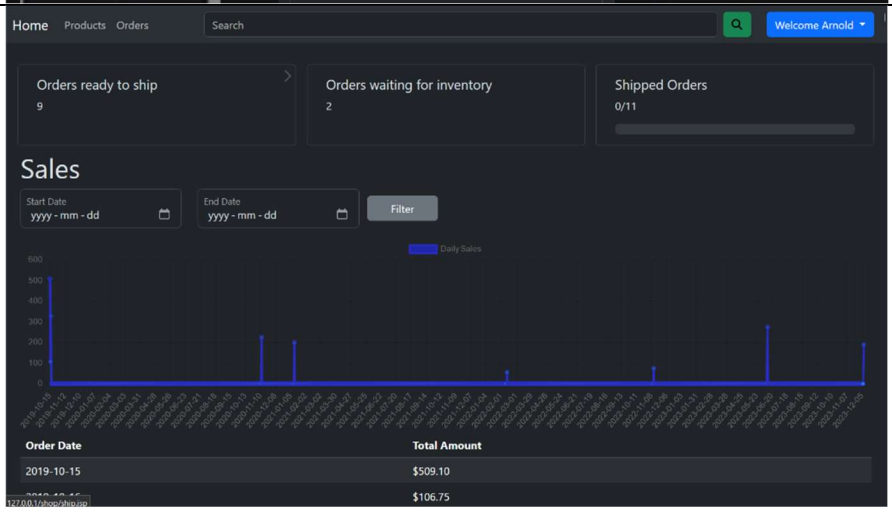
Home Products Orders Search Welcome Arnold

Orders ready to ship
9

Orders waiting for inventory
2

Shipped Orders
0/11

Sales

Start Date
yyyy - mm - dd

End Date
yyyy - mm - dd

Filter

Daily Sales

600
500
400
300
200
100
0

2019-10-15 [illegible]

| Order Date | Total Amount |
|---|---|
| 2019-10-15 | $509.10 |
| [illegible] | $106.75 |

127.0.0.1/shop/ship.jsp